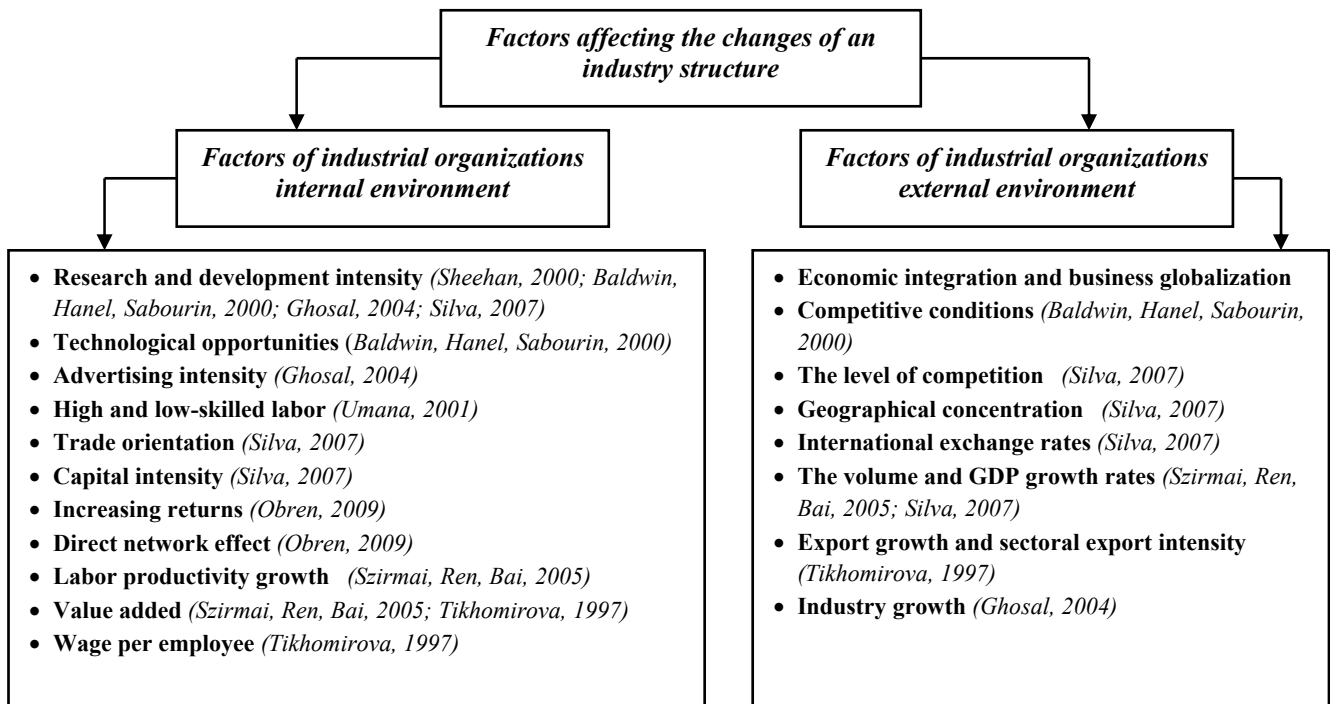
Factors affecting the changes of an industry structure

Factors of industrial organizations internal environment

Factors of industrial organizations external environment

- Research and development intensity (Sheehan, 2000; Baldwin, Hanel, Sabourin, 2000; Ghosal, 2004; Silva, 2007)
- Technological opportunities (Baldwin, Hanel, Sabourin, 2000)
- Advertising intensity (Ghosal, 2004)
- High and low-skilled labor (Umana, 2001)
- Trade orientation (Silva, 2007)
- Capital intensity (Silva, 2007)
- Increasing returns (Obren, 2009)
- Direct network effect (Obren, 2009)
- Labor productivity growth (Szirmai, Ren, Bai, 2005)
- Value added (Szirmai, Ren, Bai, 2005; Tikhomirova, 1997)
- Wage per employee (Tikhomirova, 1997)

- Economic integration and business globalization
- Competitive conditions (Baldwin, Hanel, Sabourin, 2000)
- The level of competition (Silva, 2007)
- Geographical concentration (Silva, 2007)
- International exchange rates (Silva, 2007)
- The volume and GDP growth rates (Szirmai, Ren, Bai, 2005; Silva, 2007)
- Export growth and sectoral export intensity (Tikhomirova, 1997)
- Industry growth (Ghosal, 2004)